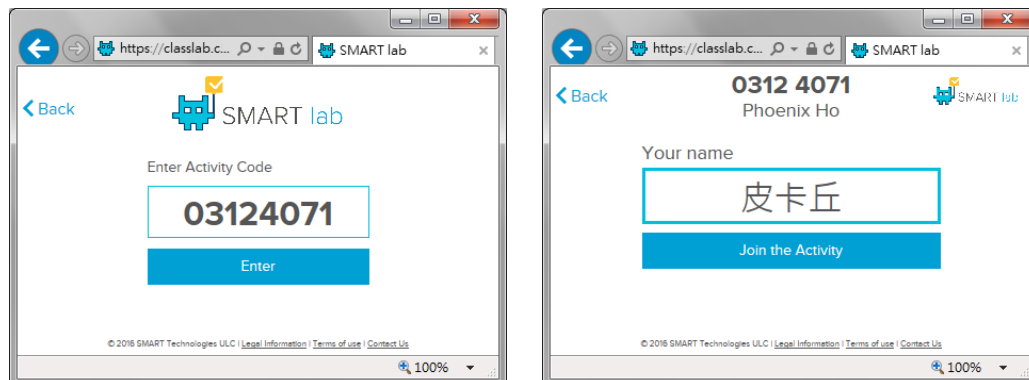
https://classlab.c... SMART lab ×

Back

SMART lab

Enter Activity Code

03124071

Enter

© 2016 SMART Technologies ULC | Legal Information | Terms of use | Contact Us

100%

https://classlab.c... SMART lab ×

Back

0312 4071
Phoenix Ho

SMART lab

Your name

皮卡丘

Join the Activity

© 2016 SMART Technologies ULC | Legal Information | Terms of use | Contact Us

100%